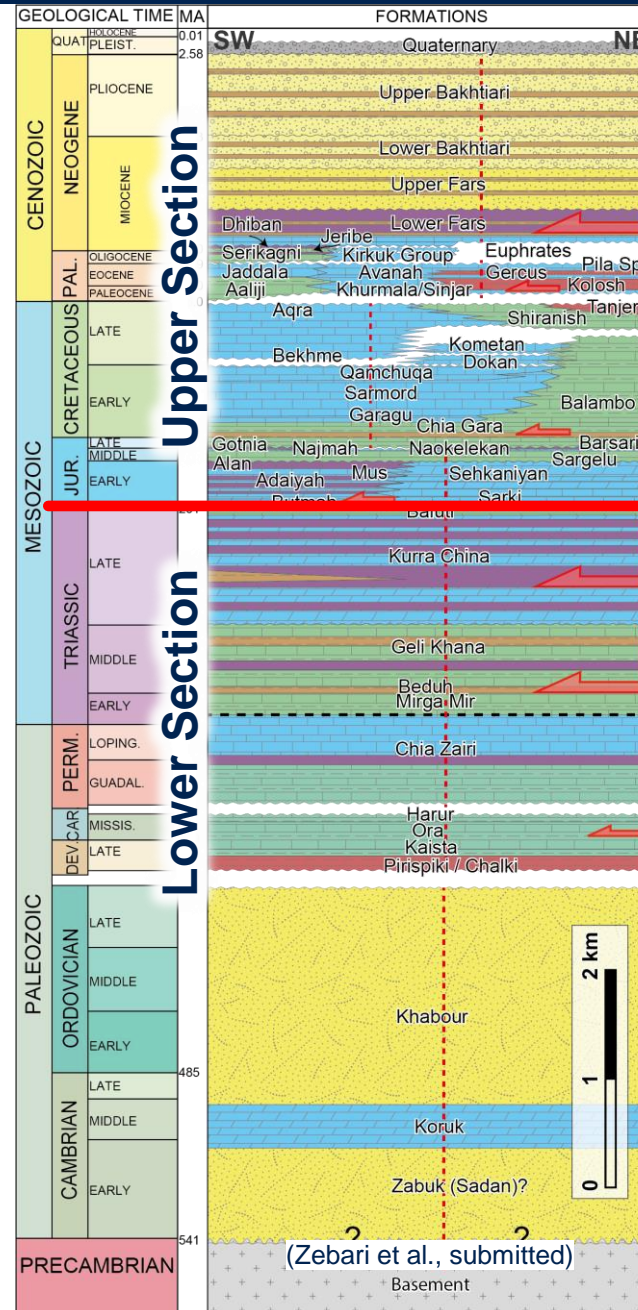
| GEOLOGICAL TIME | | | MA |
|---|---|---|---|
| CENOZOIC | QUAT | HOLOCENE | 0.01 |
| | | PLEIST. | 2.58 |
| | NEOGENE | PLIOCENE | |
| | | MIOCENE | |
| | PAL. | OLIGOCENE | |
| | | EOCENE | |
| | | PALEOCENE | |
| MESOZOIC | CRETACEOUS | LATE | |
| | | EARLY | |
| | JUR. | LATE | |
| | | MIDDLE | |
| | | EARLY | |
| | TRIASSIC | LATE | |
| | | MIDDLE | |
| | | EARLY | |
| PALEOZOIC | PERM. | LOPING. | |
| | | GUADAL. | |
| | CAR | MISSIS. | |
| | DEV. | LATE | |
| | ORDOVICIAN | LATE | |
| | | MIDDLE | |
| | | EARLY | 485 |
| | CAMBRIAN | LATE | |
| | | MIDDLE | |
| | | EARLY | |
| PRECAMBRIAN | | | 541 |

FORMATIONS

SW NE

Upper Section

Lower Section

Quaternary
Upper Bakhtiari
Lower Bakhtiari
Upper Fars
Dhiban Lower Fars
Serikagni Jeribe Kirkuk Group Euphrates
Jaddala Avanah Gercus Pila Sp
Aaliji Khurmala/Sinjar Kolosh
Aqra Shiranish Tanjer
Bekhme Kometan
Qamchuqa Dokan
Sarmord
Garagu Chia Gara Balambo
Gotnia Najmah Naokelekan Barsari
Alan Sargelu
Adaiyah Mus Sehkaniyan
Butmah Sarki
Baluti
Kurra China
Geli Khana
Beduh
Mirga Mir
Chia Zairi
Harur
Ora
Kaista
Pirispiki / Chalki
Khabour
Koruk
Zabuk (Sadan)?
? ?
(Zebari et al., submitted)
Basement

2 km
1
0